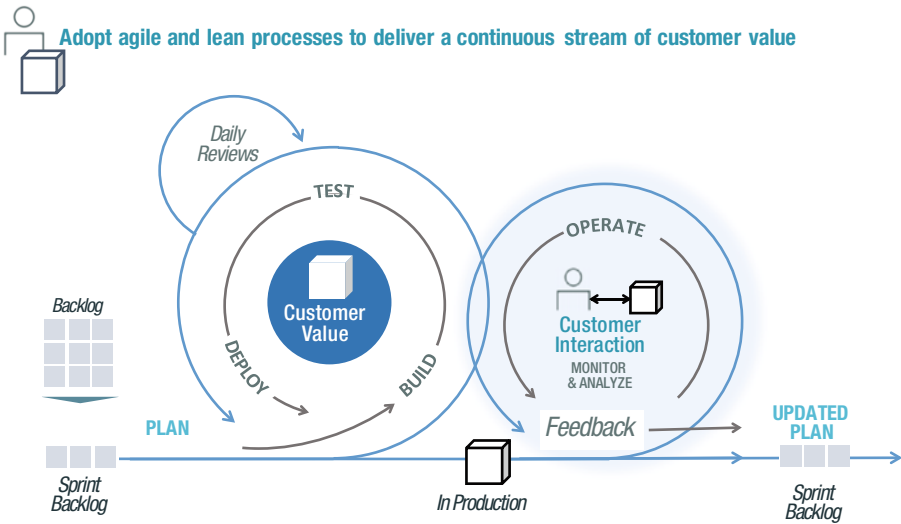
Adopt agile and lean processes to deliver a continuous stream of customer value

Daily Reviews

TEST

Customer Value

DEPLOY

BUILD

OPERATE

Customer Interaction

MONITOR & ANALYZE

Backlog

PLAN

Feedback

UPDATED PLAN

Sprint Backlog

In Production

Sprint Backlog